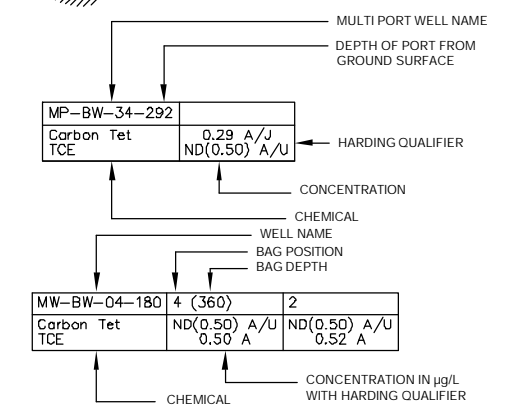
MULTI PORT WELL NAME

DEPTH OF PORT FROM GROUND SURFACE

| MP–BW–34–292 | |
|---|---|
| Carbon Tet<br>TCE | 0.29 A/J<br>ND(0.50) A/U |

HARDING QUALIFIER

CONCENTRATION

CHEMICAL

WELL NAME

BAG POSITION

BAG DEPTH

| MW–BW–04–180 | 4 (360) | 2 |
|---|---|---|
| Carbon Tet<br>TCE | ND(0.50) A/U<br>0.50 A | ND(0.50) A/U<br>0.52 A |

CONCENTRATION IN µg/L WITH HARDING QUALIFIER

CHEMICAL